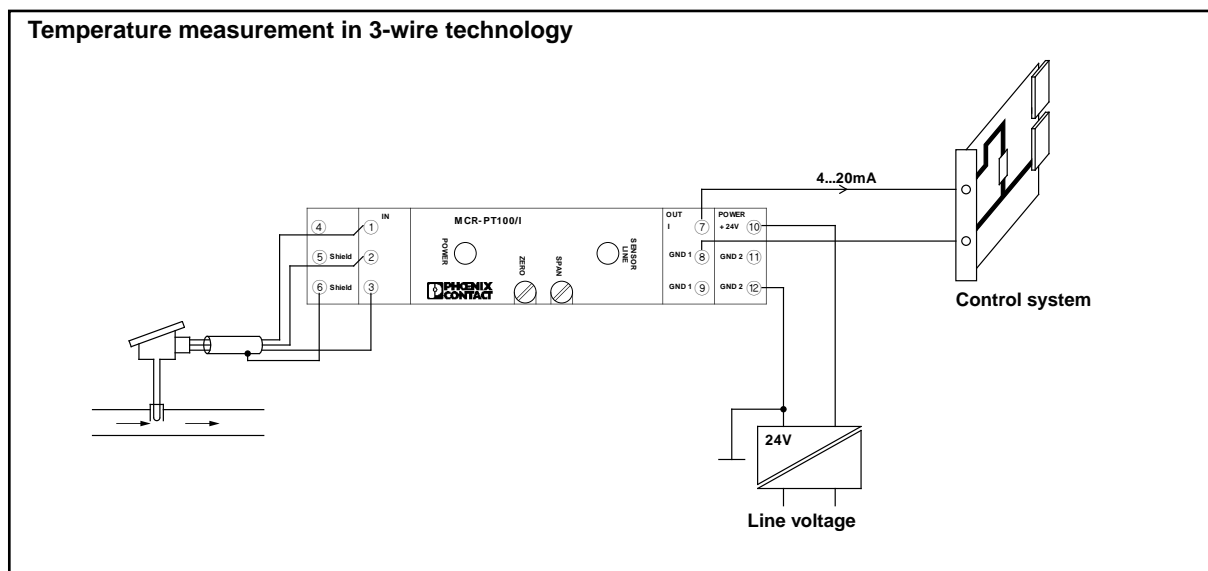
Temperature measurement in 3-wire technology

4...20mA

4
5 Shield
6 Shield
IN
1
2
3

MCR-PT100/I
POWER
ZERO
SPAN
SENSOR LINE
PHOENIX CONTACT

OUT
I
7
GND 1 8
GND 1 9

POWER
+ 24V 10
GND 2 11
GND 2 12

Control system

24V

Line voltage